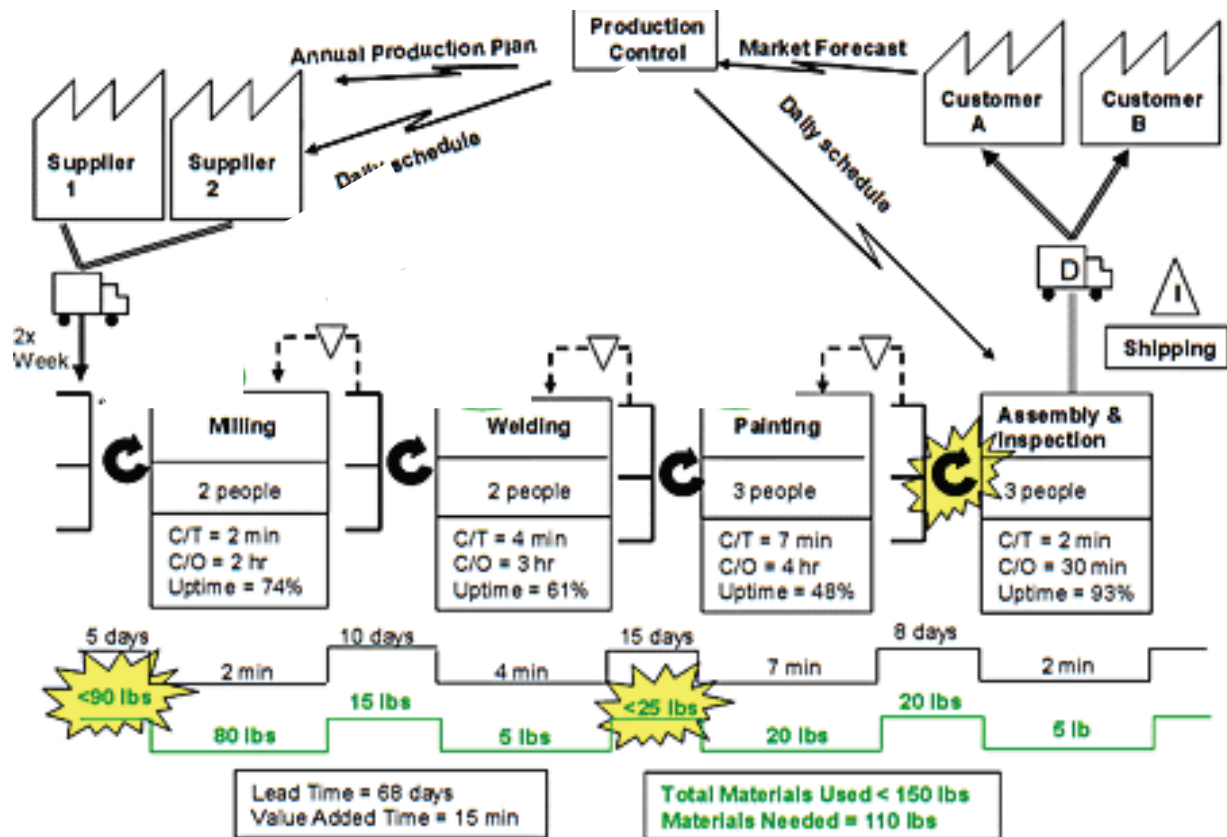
Production Control

Annual Production Plan

Market Forecast

Customer A

Customer B

Supplier 1

Supplier 2

Daily schedule

Daily schedule

D

I

Shipping

2x Week

Milling

2 people

C/T = 2 min
C/O = 2 hr
Uptime = 74%

Welding

2 people

C/T = 4 min
C/O = 3 hr
Uptime = 61%

Painting

3 people

C/T = 7 min
C/O = 4 hr
Uptime = 48%

Assembly & Inspection

3 people

C/T = 2 min
C/O = 30 min
Uptime = 93%

5 days

10 days

15 days

8 days

2 min

4 min

7 min

2 min

<90 lbs

15 lbs

<25 lbs

20 lbs

80 lbs

5 lbs

20 lbs

5 lb

Lead Time = 68 days
Value Added Time = 15 min

Total Materials Used < 150 lbs
Materials Needed = 110 lbs